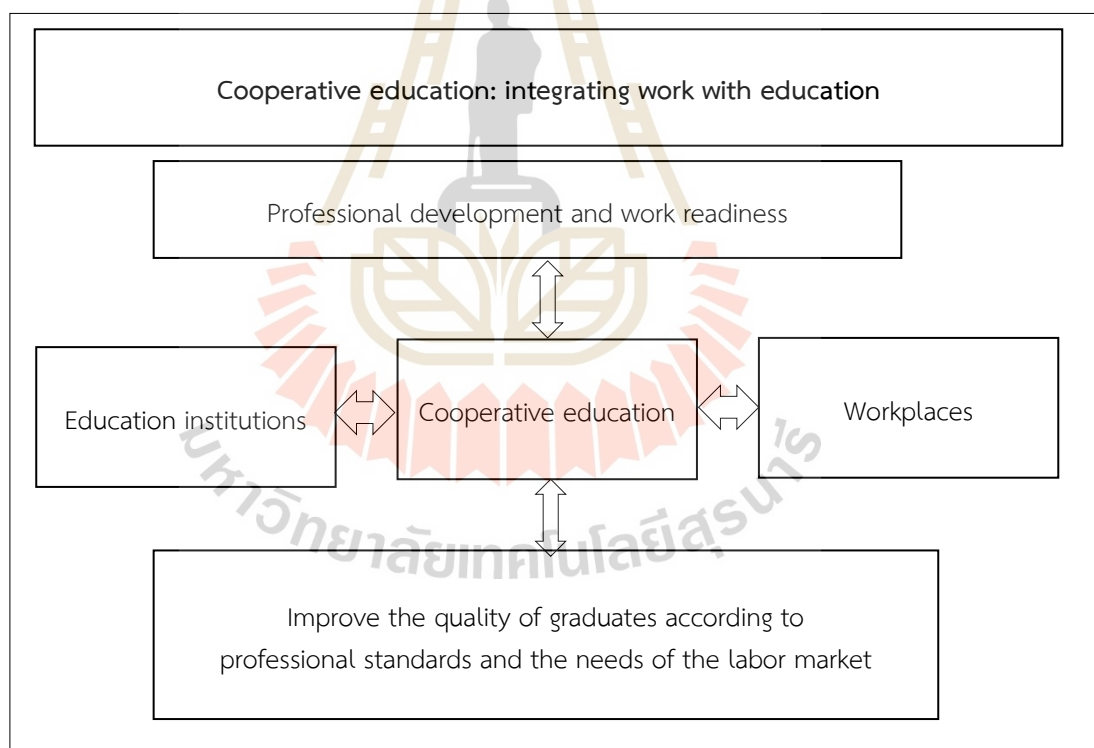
Cooperative education: integrating work with education

Professional development and work readiness

Education institutions

Cooperative education

Workplaces

Improve the quality of graduates according to professional standards and the needs of the labor market

มหาวิทยาลัยเทคโนโลยีสุรนารี